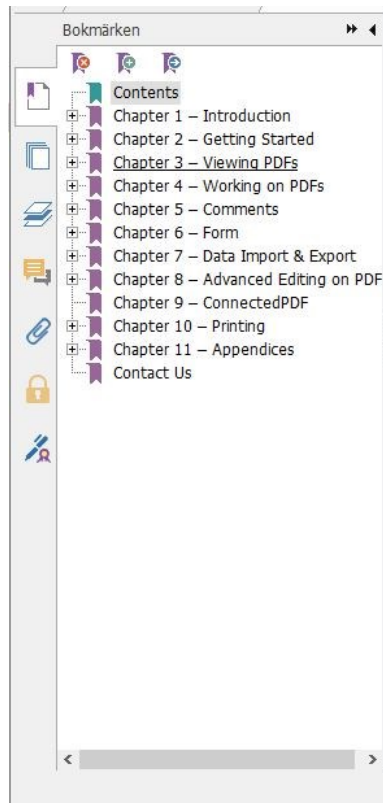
Bokmärken

Contents
Chapter 1 – Introduction
Chapter 2 – Getting Started
Chapter 3 – Viewing PDFs
Chapter 4 – Working on PDFs
Chapter 5 – Comments
Chapter 6 – Form
Chapter 7 – Data Import & Export
Chapter 8 – Advanced Editing on PDF
Chapter 9 – ConnectedPDF
Chapter 10 – Printing
Chapter 11 – Appendices
Contact Us